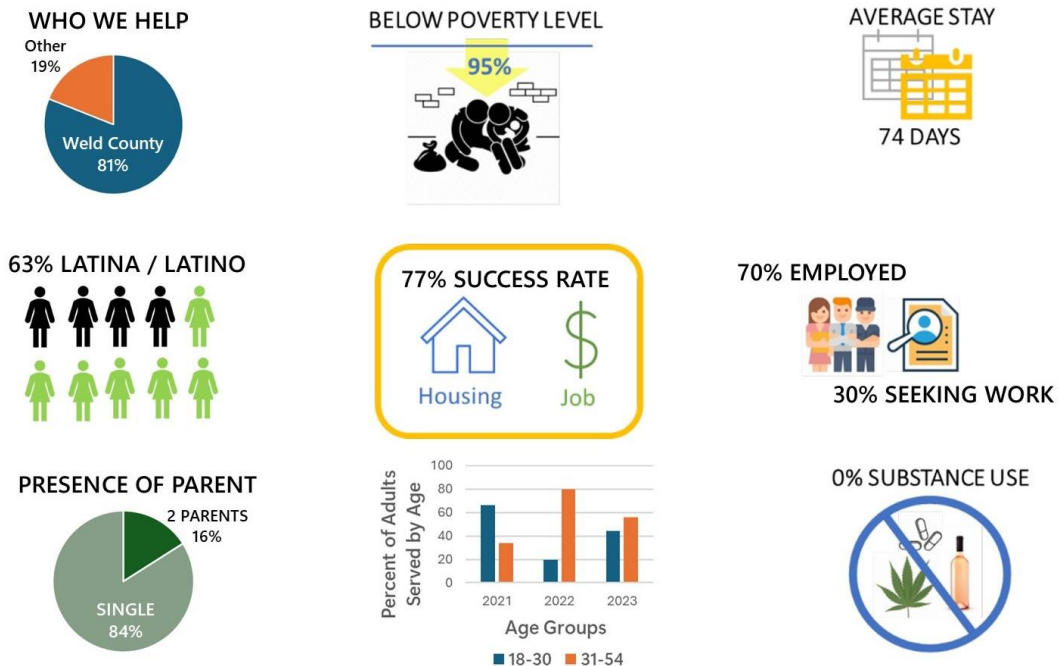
WHO WE HELP

Other 19%

Weld County 81%

BELOW POVERTY LEVEL

95%

AVERAGE STAY

74 DAYS

63% LATINA / LATINO

77% SUCCESS RATE

Housing

$

Job

70% EMPLOYED

30% SEEKING WORK

PRESENCE OF PARENT

2 PARENTS 16%

SINGLE 84%

Percent of Adults Served by Age

100
80
60
40
20
0

2021 2022 2023

Age Groups

18-30 31-54

0% SUBSTANCE USE